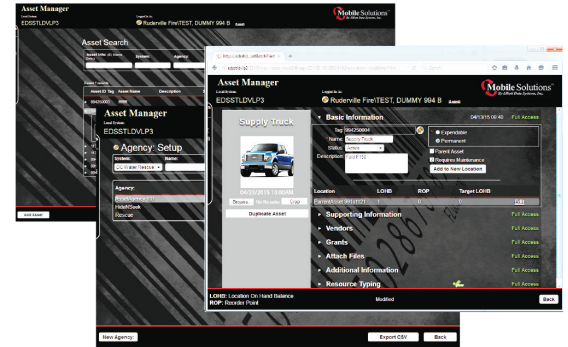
Asset Manager
EDSSTLDVLP3
Rudervile Fire\TEST, DUMMY 994 B
Mobile Solutions
Asset Search
Asset ID
Asset Name
Description
994250004
Asset Manager
EDSSTLDVLP3
Agency Setup
System:
Name:
Agency:
Rescue
Add Asset
New Agency
Export CSV
Back

Asset Manager
Local System:
EDSSTLDVLP3
Logged in as:
Ruderville Fire\TEST, DUMMY 994 B
Mobile Solutions
Supply Truck
04/23/2015 10:00AM
Duplicate Asset
Basic Information
04/13/15 09:40
Full Access
Tag 994250004
Name Supply Truck
Status Active
Description
Expendable
Permanent
Parent Asset
Requires Maintenance
Add to New Location
Location
LOHB
ROP
Target LOHB
Edit
Supporting Information
Full Access
Vendors
Full Access
Grants
Full Access
Attach Files
Full Access
Additional Information
Full Access
Resource Typing
Full Access
LOHB: Location On Hand Balance
ROP: Reorder Point
Modified
Back